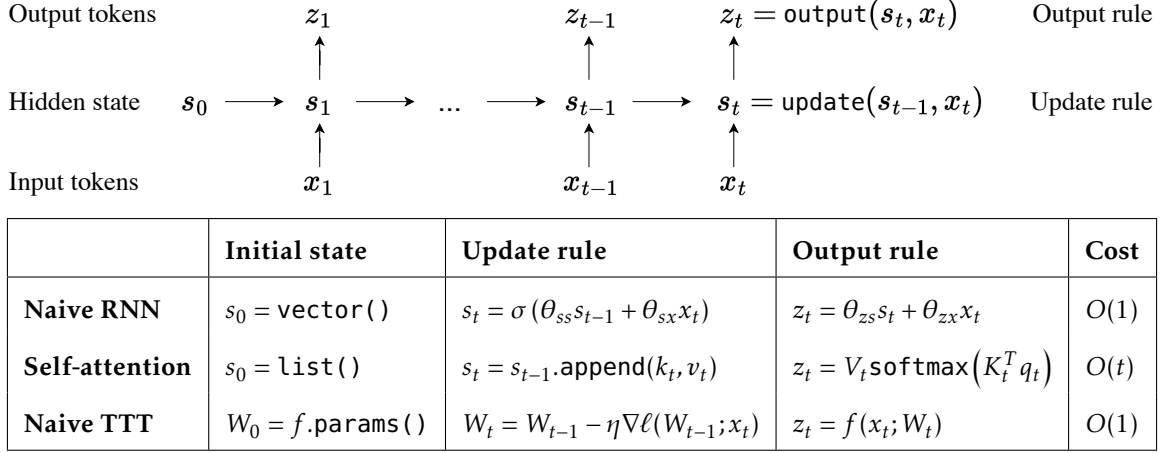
Output tokens $z_1$ $z_{t-1}$ $z_t = \texttt{output}(s_t, x_t)$ Output rule

Hidden state $s_0 \longrightarrow s_1 \longrightarrow \dots \longrightarrow s_{t-1} \longrightarrow s_t = \texttt{update}(s_{t-1}, x_t)$ Update rule

Input tokens $x_1$ $x_{t-1}$ $x_t$

| | Initial state | Update rule | Output rule | Cost |
|---|---|---|---|---|
| Naive RNN | $s_0 = \texttt{vector()}$ | $s_t = \sigma(\theta_{ss}s_{t-1} + \theta_{sx}x_t)$ | $z_t = \theta_{zs}s_t + \theta_{zx}x_t$ | $O(1)$ |
| Self-attention | $s_0 = \texttt{list()}$ | $s_t = s_{t-1}.\texttt{append}(k_t, v_t)$ | $z_t = V_t\texttt{softmax}\left(K_t^T q_t\right)$ | $O(t)$ |
| Naive TTT | $W_0 = f.\texttt{params()}$ | $W_t = W_{t-1} - \eta\nabla\ell(W_{t-1}; x_t)$ | $z_t = f(x_t; W_t)$ | $O(1)$ |